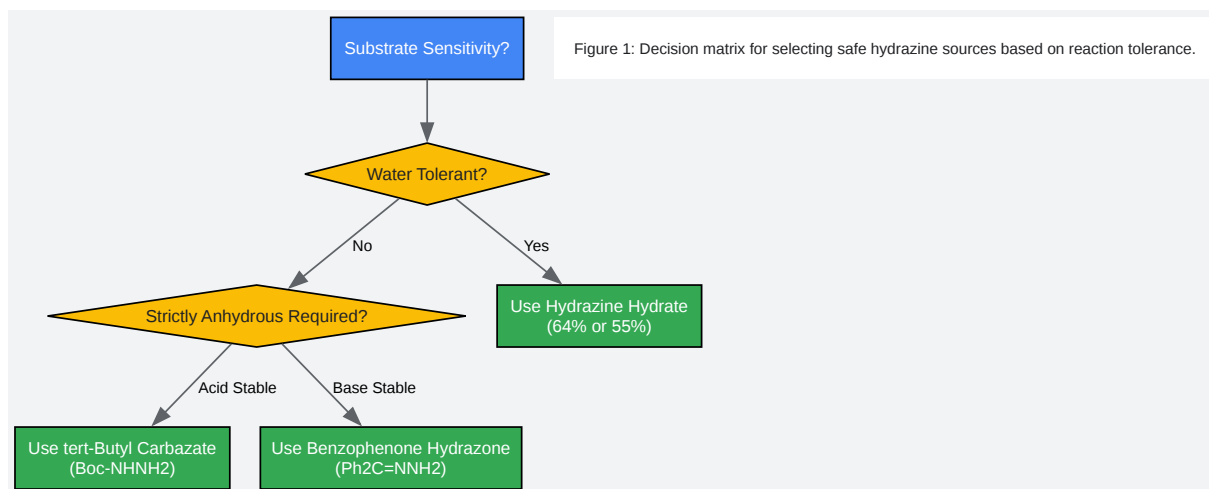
Substrate Sensitivity?

Figure 1: Decision matrix for selecting safe hydrazine sources based on reaction tolerance.

Water Tolerant?

No

Yes

Strictly Anhydrous Required?

Use Hydrazine Hydrate (64% or 55%)

Acid Stable

Base Stable

Use tert-Butyl Carbazate (Boc-NHNH2)

Use Benzophenone Hydrazone (Ph2C=NNH2)